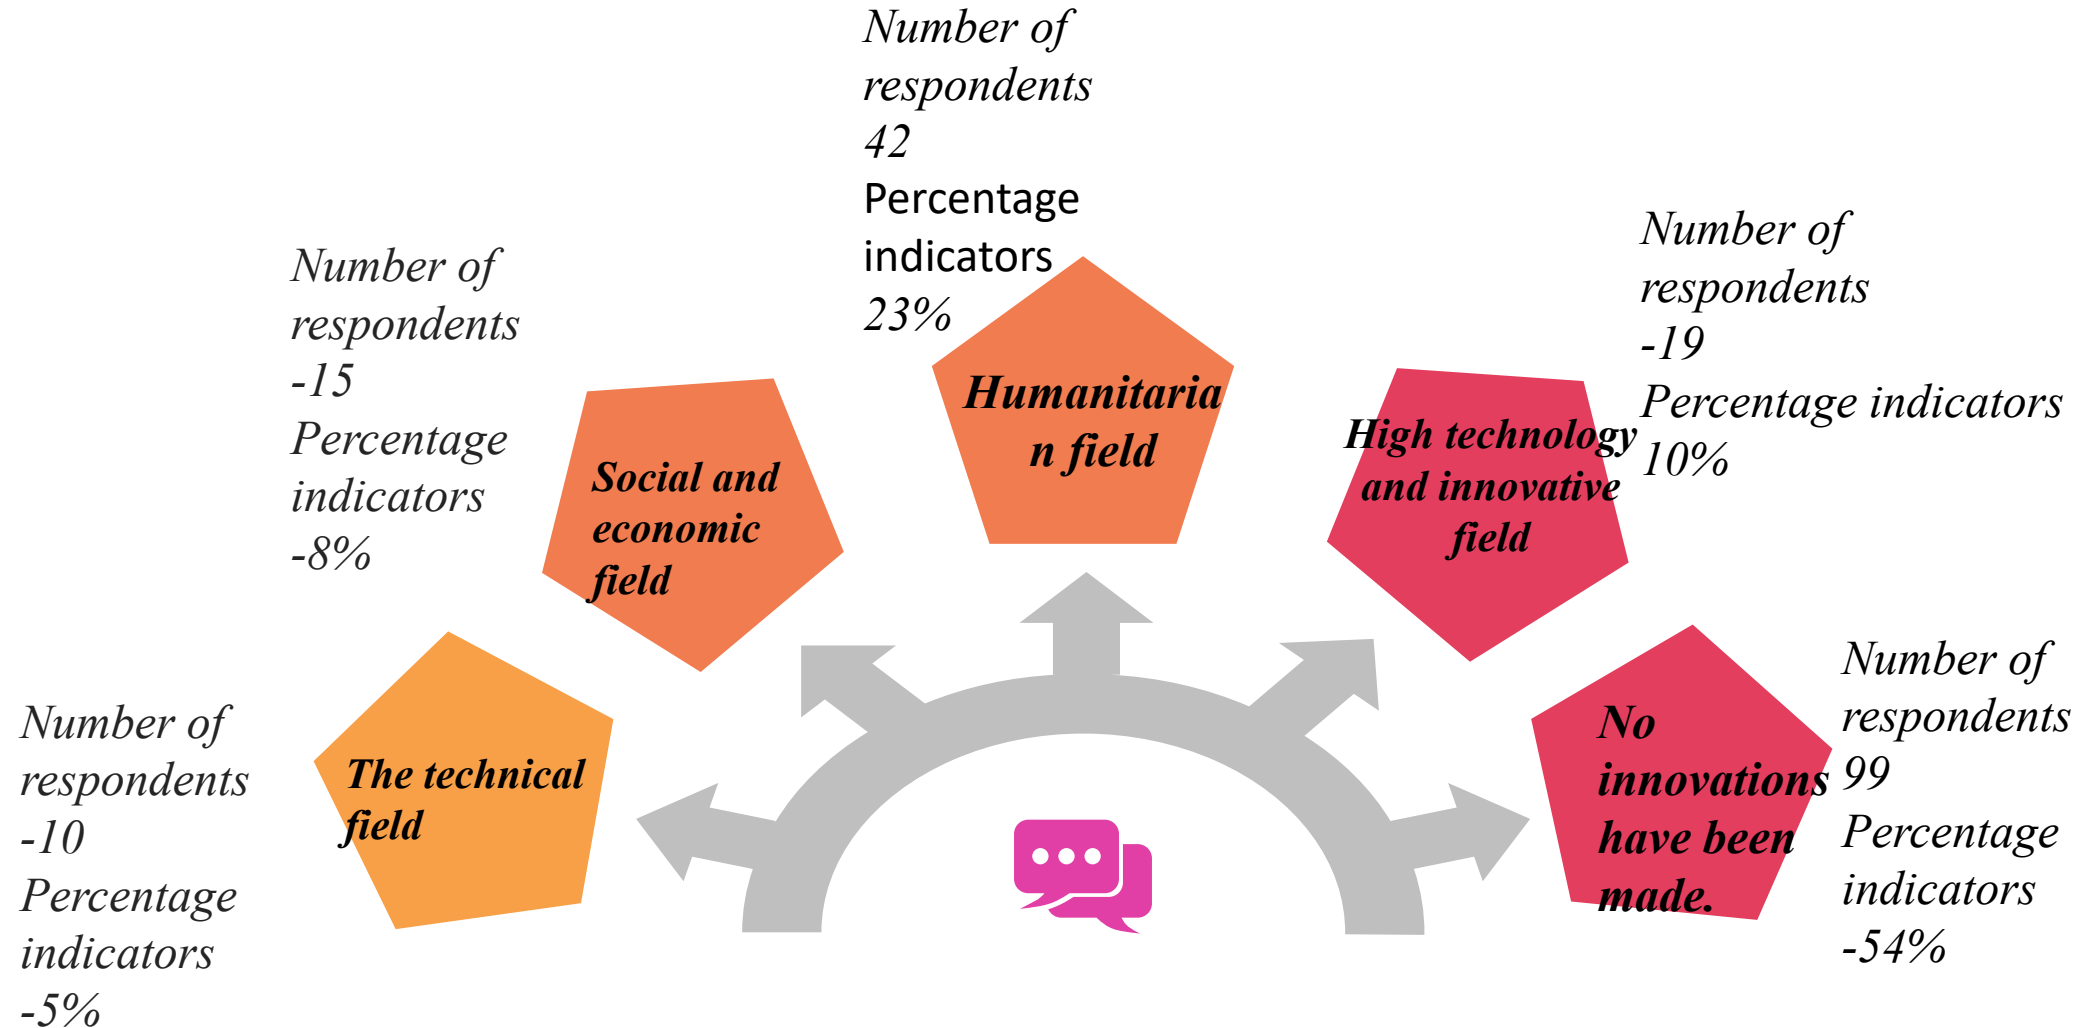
Number of respondents 42 Percentage indicators 23%

Humanitarian field

Number of respondents -15 Percentage indicators -8%

Social and economic field

Number of respondents -19 Percentage indicators 10%

High technology and innovative field

Number of respondents -10 Percentage indicators -5%

The technical field

No innovations have been made.

Number of respondents 99 Percentage indicators -54%